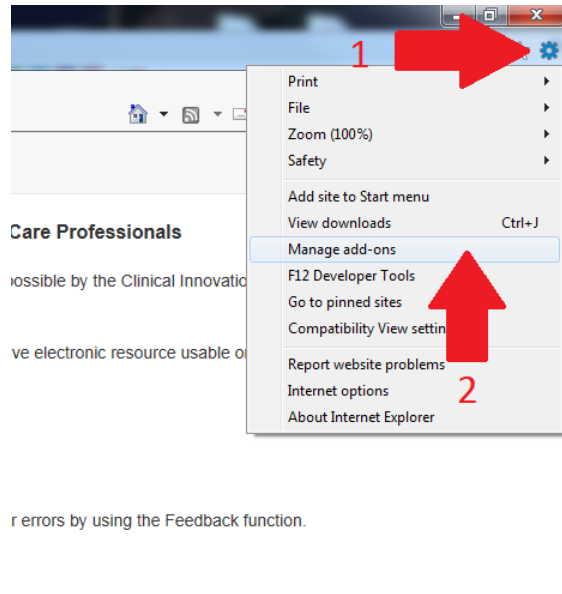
1

Print
File
Zoom (100%)
Safety
Add site to Start menu
View downloads Ctrl+J
Manage add-ons
F12 Developer Tools
Go to pinned sites
Compatibility View settin
Report website problems
Internet options
About Internet Explorer

2

Care Professionals

possible by the Clinical Innovatio

ve electronic resource usable o

r errors by using the Feedback function.